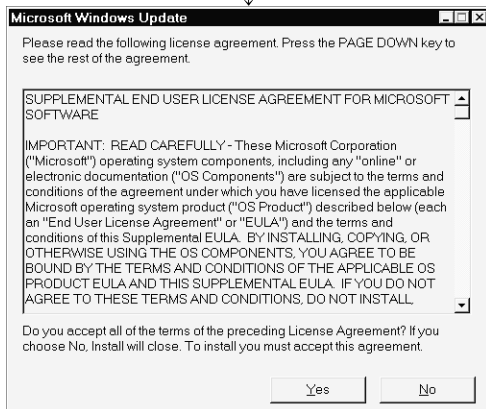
Microsoft Windows Update

Please read the following license agreement. Press the PAGE DOWN key to see the rest of the agreement.

SUPPLEMENTAL END USER LICENSE AGREEMENT FOR MICROSOFT SOFTWARE

IMPORTANT: READ CAREFULLY - These Microsoft Corporation ("Microsoft") operating system components, including any "online" or electronic documentation ("OS Components") are subject to the terms and conditions of the agreement under which you have licensed the applicable Microsoft operating system product ("OS Product") described below (each an "End User License Agreement" or "EULA") and the terms and conditions of this Supplemental EULA. BY INSTALLING, COPYING, OR OTHERWISE USING THE OS COMPONENTS, YOU AGREE TO BE BOUND BY THE TERMS AND CONDITIONS OF THE APPLICABLE OS PRODUCT EULA AND THIS SUPPLEMENTAL EULA. IF YOU DO NOT AGREE TO THESE TERMS AND CONDITIONS, DO NOT INSTALL,

Do you accept all of the terms of the preceding License Agreement? If you choose No, Install will close. To install you must accept this agreement.

Yes No